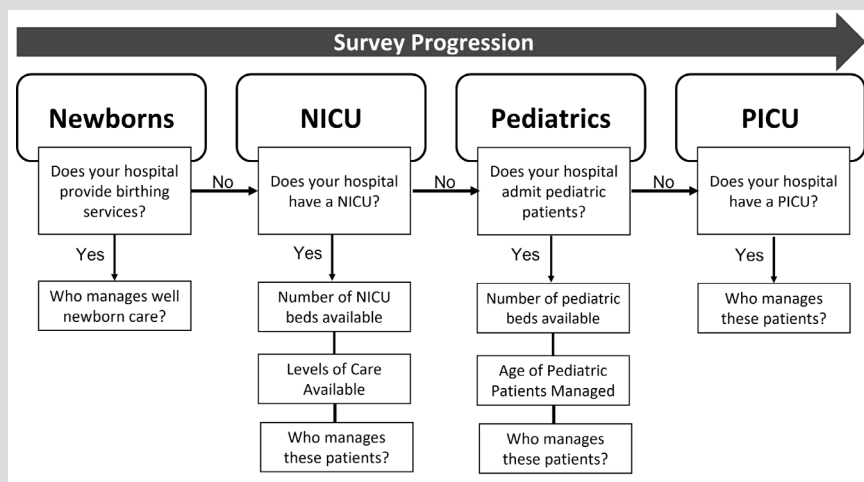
Survey Progression

Newborns

Does your hospital provide birthing services?

No

Yes

Who manages well newborn care?

NICU

Does your hospital have a NICU?

No

Yes

Number of NICU beds available

Levels of Care Available

Who manages these patients?

Pediatrics

Does your hospital admit pediatric patients?

No

Yes

Number of pediatric beds available

Age of Pediatric Patients Managed

Who manages these patients?

PICU

Does your hospital have a PICU?

Yes

Who manages these patients?